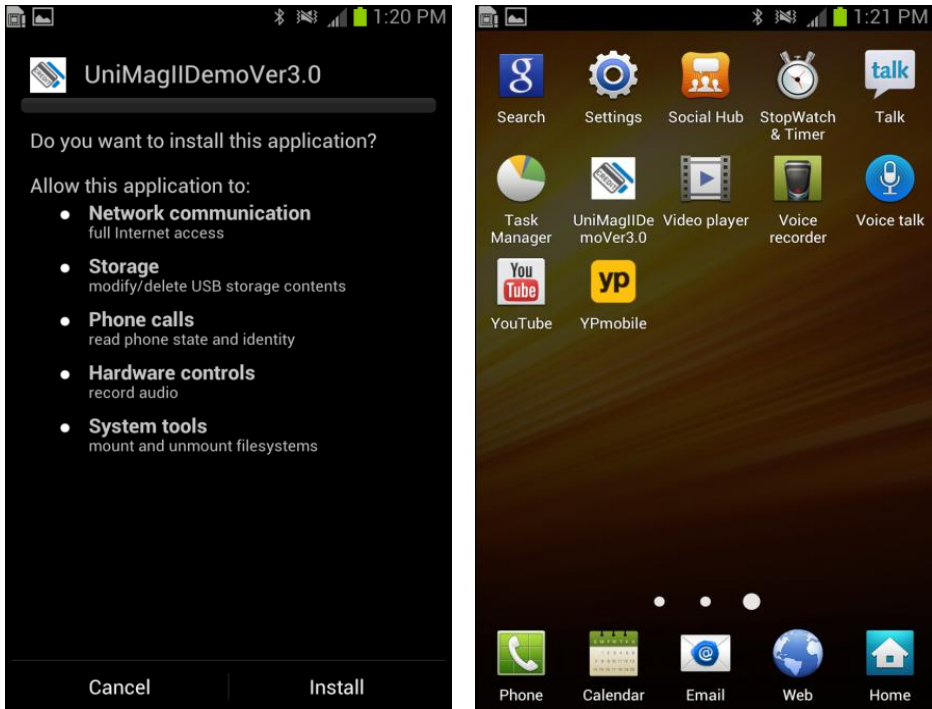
1:20 PM

UniMagIIDemoVer3.0

Do you want to install this application?

Allow this application to:

- **Network communication**
  full Internet access
- **Storage**
  modify/delete USB storage contents
- **Phone calls**
  read phone state and identity
- **Hardware controls**
  record audio
- **System tools**
  mount and unmount filesystems

Cancel
Install

1:21 PM

g
Search
Settings
Social Hub
StopWatch & Timer
talk
Talk
Task Manager
UniMagIIDemoVer3.0
Video player
Voice recorder
Voice talk
You Tube
YouTube
yp
YPmobile

Phone
Calendar
Email
Web
Home